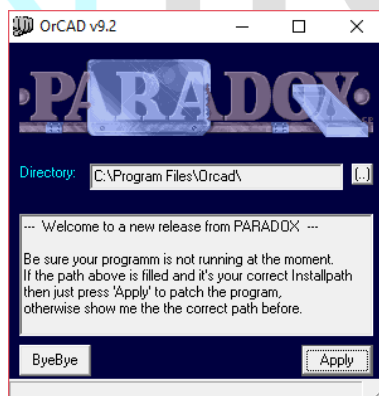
OrCAD v9.2

PARADOX

Directory: C:\Program Files\Orcad\ [..]

--- Welcome to a new release from PARADOX ---

Be sure your programm is not running at the moment.
If the path above is filled and it's your correct Installpath then just press 'Apply' to patch the program, otherwise show me the the correct path before.

ByeBye

Apply